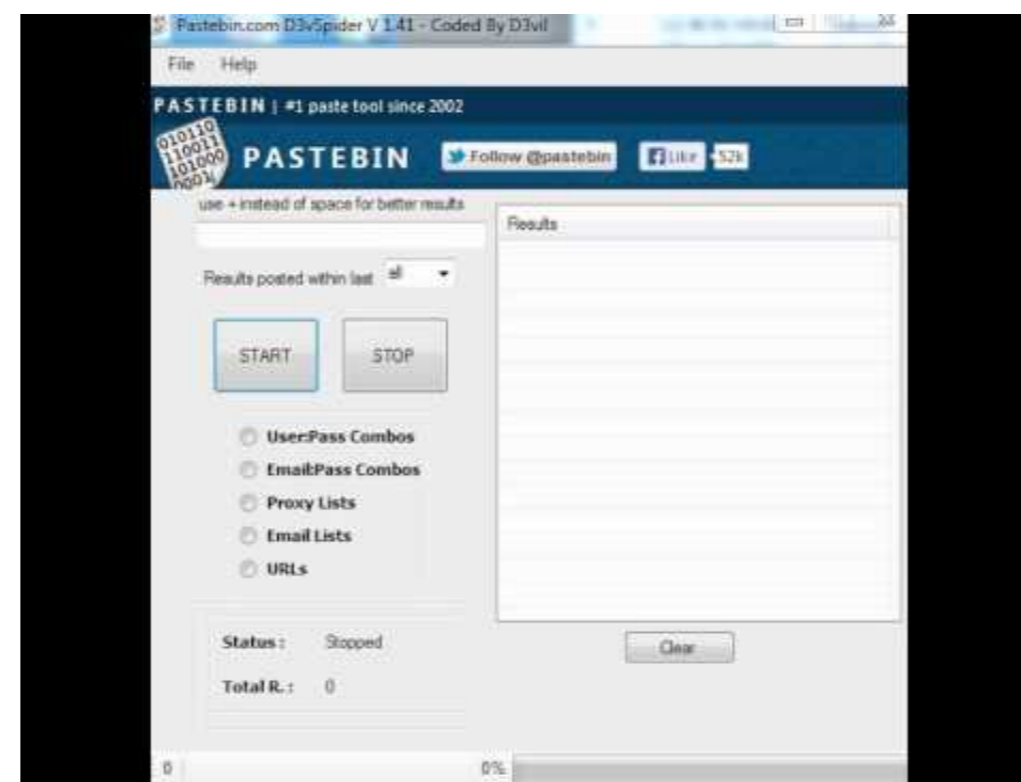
Pastebin.com D3vSpider V 1.41 - Coded By D3vil

File Help

PASTEBIN | #1 paste tool since 2002

010110
110011
101000
0001

PASTEBIN

Follow @pastebin

Like 52k

use + instead of space for better results

Results

Results posted within last all

START

STOP

User:Pass Combos

Email:Pass Combos

Proxy Lists

Email Lists

URLs

Status : Stopped

Total R. : 0

Clear

0

0%